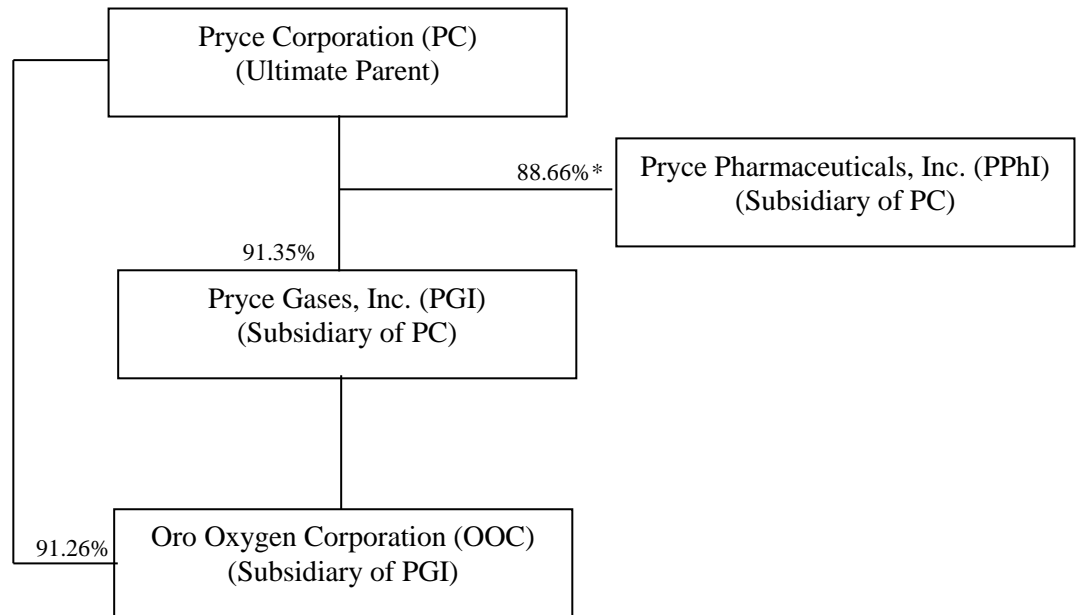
Pryce Corporation (PC)
(Ultimate Parent)

88.66%*

Pryce Pharmaceuticals, Inc. (PPhI)
(Subsidiary of PC)

91.35%

Pryce Gases, Inc. (PGI)
(Subsidiary of PC)

91.26%

Oro Oxygen Corporation (OOC)
(Subsidiary of PGI)